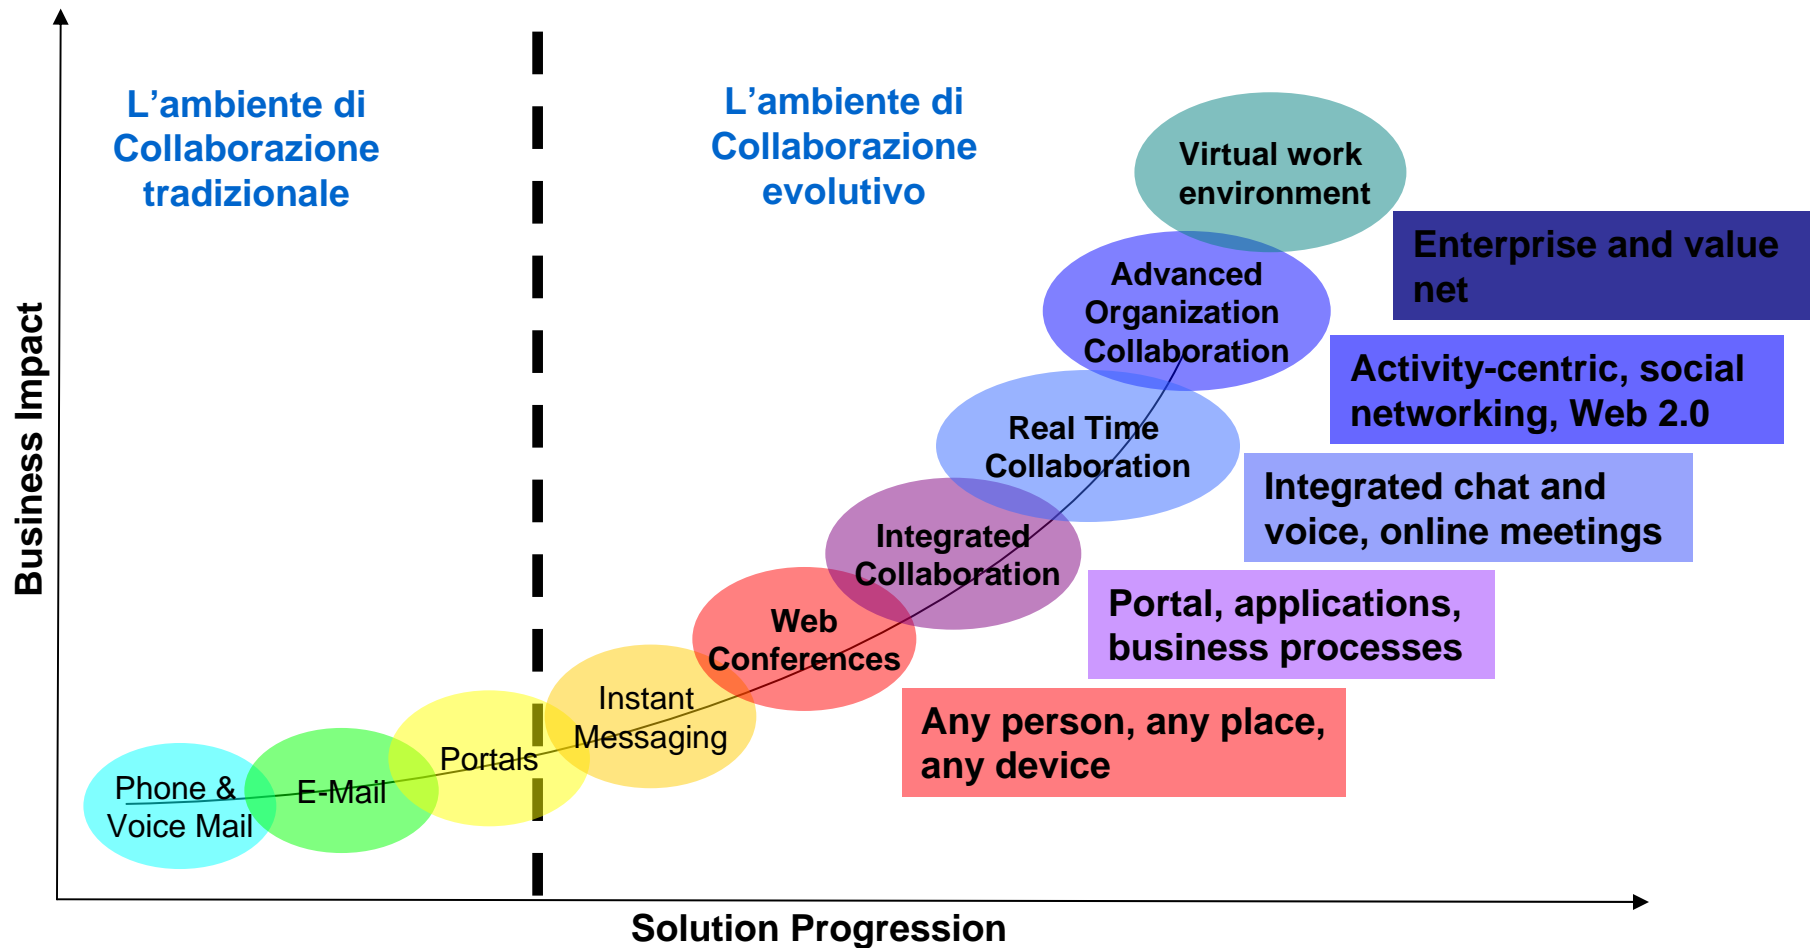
L'ambiente di Collaborazione tradizionale

L'ambiente di Collaborazione evolutivo

Business Impact

Virtual work environment

Enterprise and value net

Advanced Organization Collaboration

Activity-centric, social networking, Web 2.0

Real Time Collaboration

Integrated chat and voice, online meetings

Integrated Collaboration

Portal, applications, business processes

Web Conferences

Any person, any place, any device

Instant Messaging

Portals

E-Mail

Phone & Voice Mail

Solution Progression